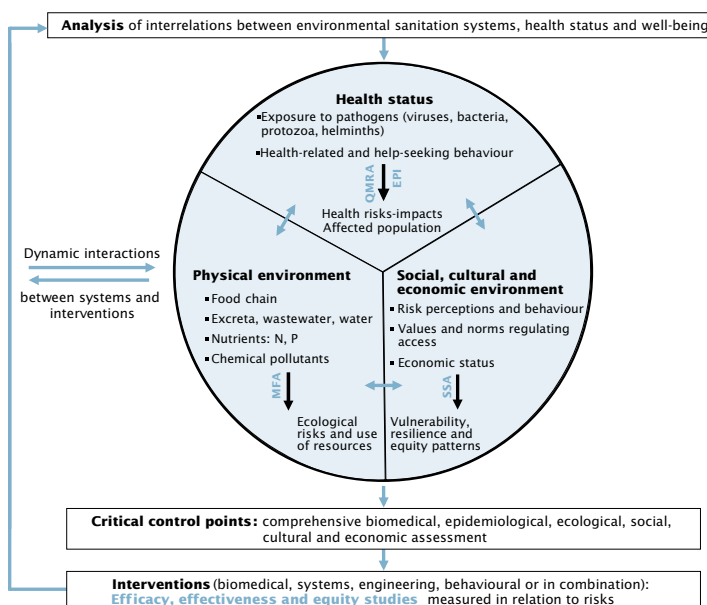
**Analysis** of interrelations between environmental sanitation systems, health status and well-being

**Health status**
- Exposure to pathogens (viruses, bacteria, protozoa, helminths)
- Health-related and help-seeking behaviour

QMRA EPI

Health risks-impacts
Affected population

Dynamic interactions

between systems and interventions

**Physical environment**
- Food chain
- Excreta, wastewater, water
- Nutrients: N, P
- Chemical pollutants

MFA

Ecological risks and use of resources

**Social, cultural and economic environment**
- Risk perceptions and behaviour
- Values and norms regulating access
- Economic status

SSA

Vulnerability, resilience and equity patterns

**Critical control points:** comprehensive biomedical, epidemiological, ecological, social, cultural and economic assessment

**Interventions** (biomedical, systems, engineering, behavioural or in combination):
**Efficacy, effectiveness and equity studies** measured in relation to risks